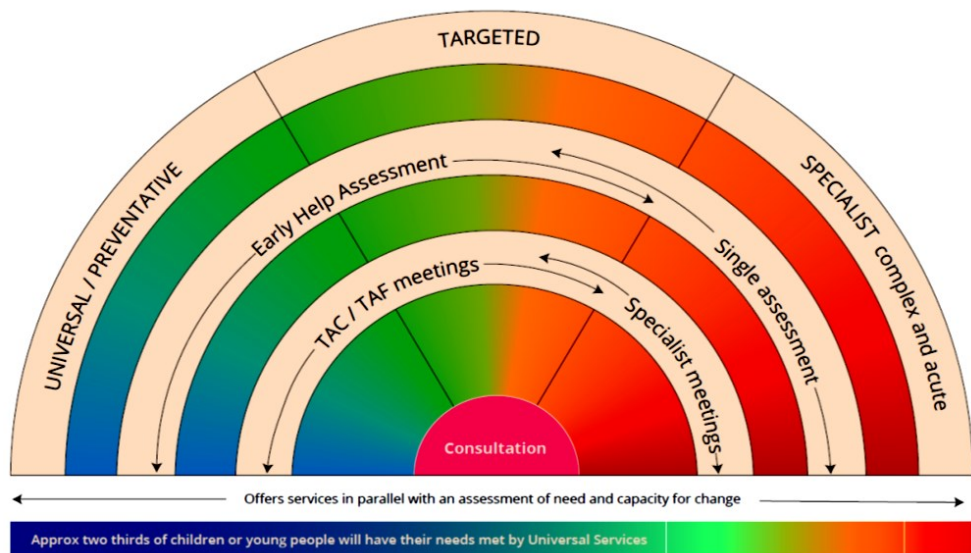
TARGETED

UNIVERSAL / PREVENTATIVE

SPECIALIST complex and acute

Early Help Assessment

Single assessment

TAC / TAF meetings

Specialist meetings

Consultation

Offers services in parallel with an assessment of need and capacity for change

Approx two thirds of children or young people will have their needs met by Universal Services